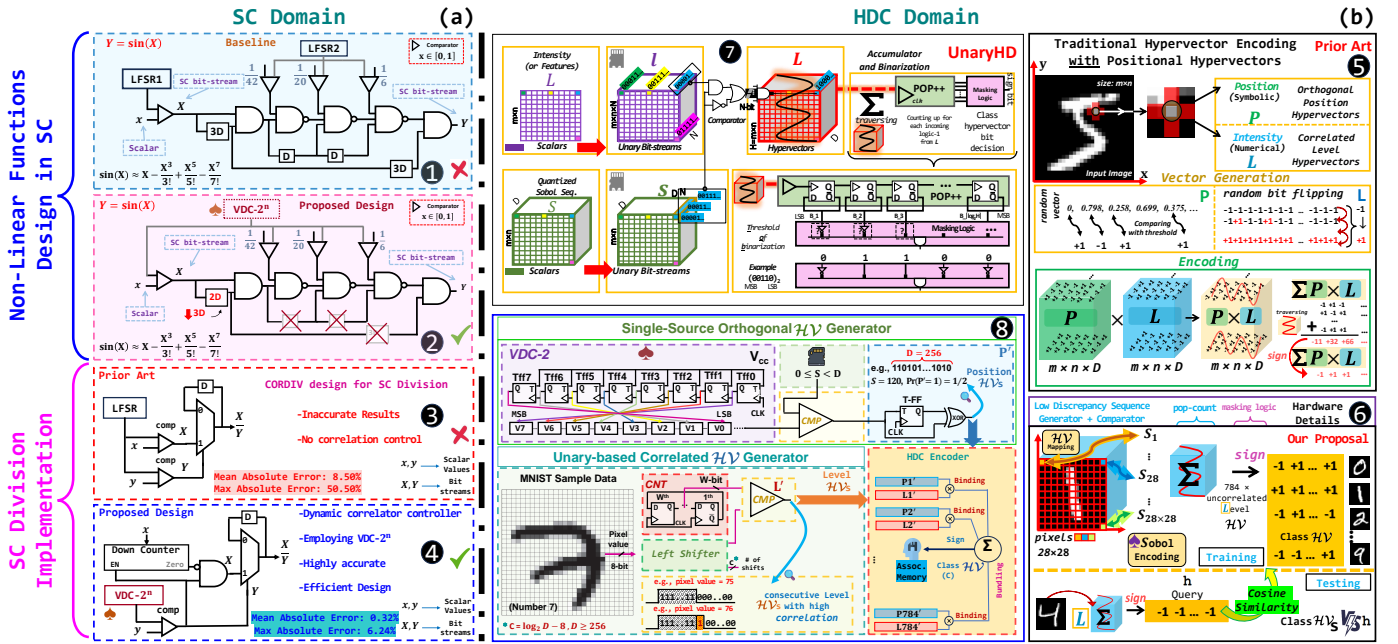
SC Domain (a)

HDC Domain (b)

Non-Linear Functions Design in SC

$Y = \sin(X)$ Baseline

LFSR1 LFSR2 Comparator $x \in [0,1]$

SC bit-stream $\frac{1}{42}$ $\frac{1}{20}$ $\frac{1}{6}$ SC bit-stream

$x$ $X$ 3D D D 3D $Y$ Scalar

$\sin(X) \approx X - \frac{X^3}{3!} + \frac{X^5}{5!} - \frac{X^7}{7!}$ 1

$Y = \sin(X)$ VDC-$2^n$ Proposed Design Comparator $x \in [0,1]$

SC bit-stream $\frac{1}{42}$ $\frac{1}{20}$ $\frac{1}{6}$ SC bit-stream

$x$ $X$ 2D 3D Scalar $Y$

$\sin(X) \approx X - \frac{X^3}{3!} + \frac{X^5}{5!} - \frac{X^7}{7!}$ 2

SC Division Implementation

Prior Art

CORDIV design for SC Division

LFSR D comp $x$ $X$ 0 1 $\frac{X}{Y}$ comp $y$ $Y$

-Inaccurate Results

-No correlation control 3

Mean Absolute Error: 8.50%
Max Absolute Error: 50.50%

$x, y$ Scalar Values
$X, Y$ Bit streams

Proposed Design

$x$ Down Counter EN Zero D 0 1 $X$ $Y$ VDC-$2^n$ comp $y$

-Dynamic correlator controller

-Employing VDC-$2^n$

-Highly accurate

-Efficient Design 4

Mean Absolute Error: 0.32%
Max Absolute Error: 6.24%

$x, y$ Scalar Values
$X, Y$ Bit streams

Intensity (or Features) $L$ mxn Scalars

$l$ mxnxN Unary Bit-streams 00011 00111 01111 11111

7 Comparator N-bit

$L$ H=mxn Hypervectors D

Accumulator and Binarization UnaryHD

traversing POP++ clk Masking Logic Counting up for each incoming logic-1 from $L$ Class hypervector bit decision

Quantized Sobol Seq. $S$ mxn Scalars

$s$ D N Unary Bit-streams 00111 00011 00001

D Q D Q D Q D Q ... POP++

LSB B_1 B_2 B_3 B_log N MSB

Threshold of binarization Masking Logic

Example (00110)₂ MSB LSB 0 1 1 0 0

Traditional Hypervector Encoding with Positional Hypervectors Prior Art 5

y size: mxn Input Image x

Position (Symbolic) $P$ Orthogonal Position Hypervectors

Intensity (Numerical) $L$ Correlated Level Hypervectors

Vector Generation

random vector P 0, 0.798, 0.258, 0.699, 0.375, ... Comparing with threshold +1 -1 +1 +1

random bit flipping L
-1-1-1-1-1-1-1 ... -1-1-1 -1
-1-1+1-1-1+1-1 ... -1-1-1
-1+1+1-1+1+1+1 ... -1+1-1
+1+1+1+1+1+1+1 ... +1+1+1 +1

Encoding

$P$ × $L$ = $P \times L$ $\sum P \times L$ traversing

-1 +1 -1 ... -1 +1 -1 ... +1 +1 -1 ... -11 +32 +66 ...

sign $\sum P \times L$ -1 +1 +1 ...

$m \times n \times D$ $m \times n \times D$ $m \times n \times D$

8 Single-Source Orthogonal $\mathcal{HV}$ Generator

VDC-2 V$_{cc}$ $0 \le S < D$

Tff7 Tff6 Tff5 Tff4 Tff3 Tff2 Tff1 Tff0 T Q CLK MSB LSB CLK

V7 V6 V5 V4 V3 V2 V1 V0 CMP

D = 256 e.g., 110101...1010 $S = 120$, $\Pr(P'=1) = 1/2$ P' Position $\mathcal{HV}$s

T-FF T Q CLK XOR

Unary-based Correlated $\mathcal{HV}$ Generator

MNIST Sample Data (Number 7)

CNT W-bit W$^{th}$ 1$^{th}$ D Q D Q CLK

CMP L' Level $\mathcal{HV}$s

Pixel value 8-bit Left Shifter # of shifts

e.g., pixel value = 75 111...1100...00
e.g., pixel value = 76 111...1100...00

consecutive Level $\mathcal{HV}$s with high correlation

* $C = \log_2 D - 8$, $D \ge 256$

HDC Encoder

P1' L1' Binding P2' L2' Binding Sign Σ Assoc. Memory Class (C) Bundling P784' L784' Binding

Low Discrepancy Sequence Generator + Comparator pop-count masking logic Hardware Details 6

$\mathcal{HV}$ Mapping $S_1$ $S_{28}$ $S_{28\times28}$ Σ sign 784 × uncorrelated Level $\mathcal{HV}$

pixels 28×28 Sobol Encoding

Our Proposal
-1 +1 -1 ... +1
-1 +1 +1 ... -1
+1 -1 +1 ... -1
Class $\mathcal{HV}$
-1 -1 ... +1

Training

Testing

$L$ Σ sign h Query -1 -1 ... -1 Cosine Similarity Class$\mathcal{HV}$s h